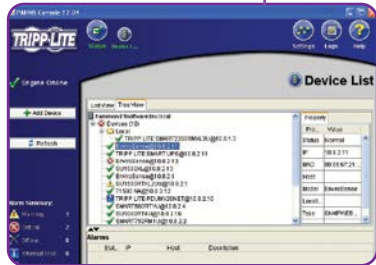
PowerAlert Console 12.04

TRIPP·LITE

Status

Devices

Settings

Logs

Help

Engine Online

Device List

+ Add Device

Refresh

List View

Tree View

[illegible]

Devices (13)

Local

TRIPP LITE SMART2200RM2U@10.0.1.3

EnviroSense@10.0.2.11

TRIPP LITE SMART UPS@10.0.2.11

EnviroSense@10.0.2.13

SU10KRT@10.0.2.14

EnviroSense@10.0.2.15

SU3000RTXL2U@10.0.2.1

7130AMA@10.0.2.12

TRIPP LITE PDUMV20NET@10.0.2.10

SMART3000RT@10.0.2.3

SU1000XLA@10.0.2.16

SMART750RM1U@10.0.2.5

Property

Pro...

Value

Status

Normal

IP

10.0.2.11

MAC

00:06:67:21...

Host

Model

EnviroSense

Locat...

Type

SNMPWEB...

Alarm Summary:

Warning

2

Critical

7

Offline

8

Informational

6

Alarms

Ext...

IP

Host

Description